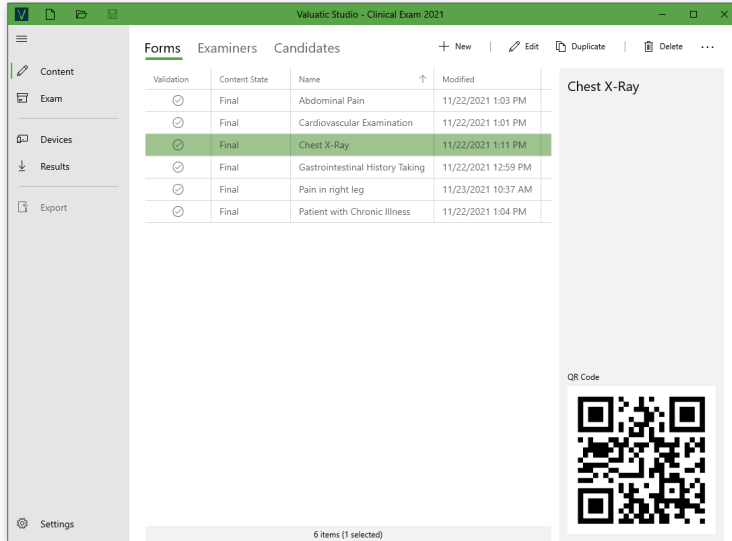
V

Valuatic Studio - Clinical Exam 2021

Content
Exam
Devices
Results
Export
Settings

Forms Examiners Candidates

+ New | Edit Duplicate | Delete ...

| Validation | Content State | Name | Modified |
|---|---|---|---|
| ✓ | Final | Abdominal Pain | 11/22/2021 1:03 PM |
| ✓ | Final | Cardiovascular Examination | 11/22/2021 1:01 PM |
| ✓ | Final | Chest X-Ray | 11/22/2021 1:11 PM |
| ✓ | Final | Gastrointestinal History Taking | 11/22/2021 12:59 PM |
| ✓ | Final | Pain in right leg | 11/23/2021 10:37 AM |
| ✓ | Final | Patient with Chronic Illness | 11/22/2021 1:04 PM |

6 items (1 selected)

Chest X-Ray

QR Code